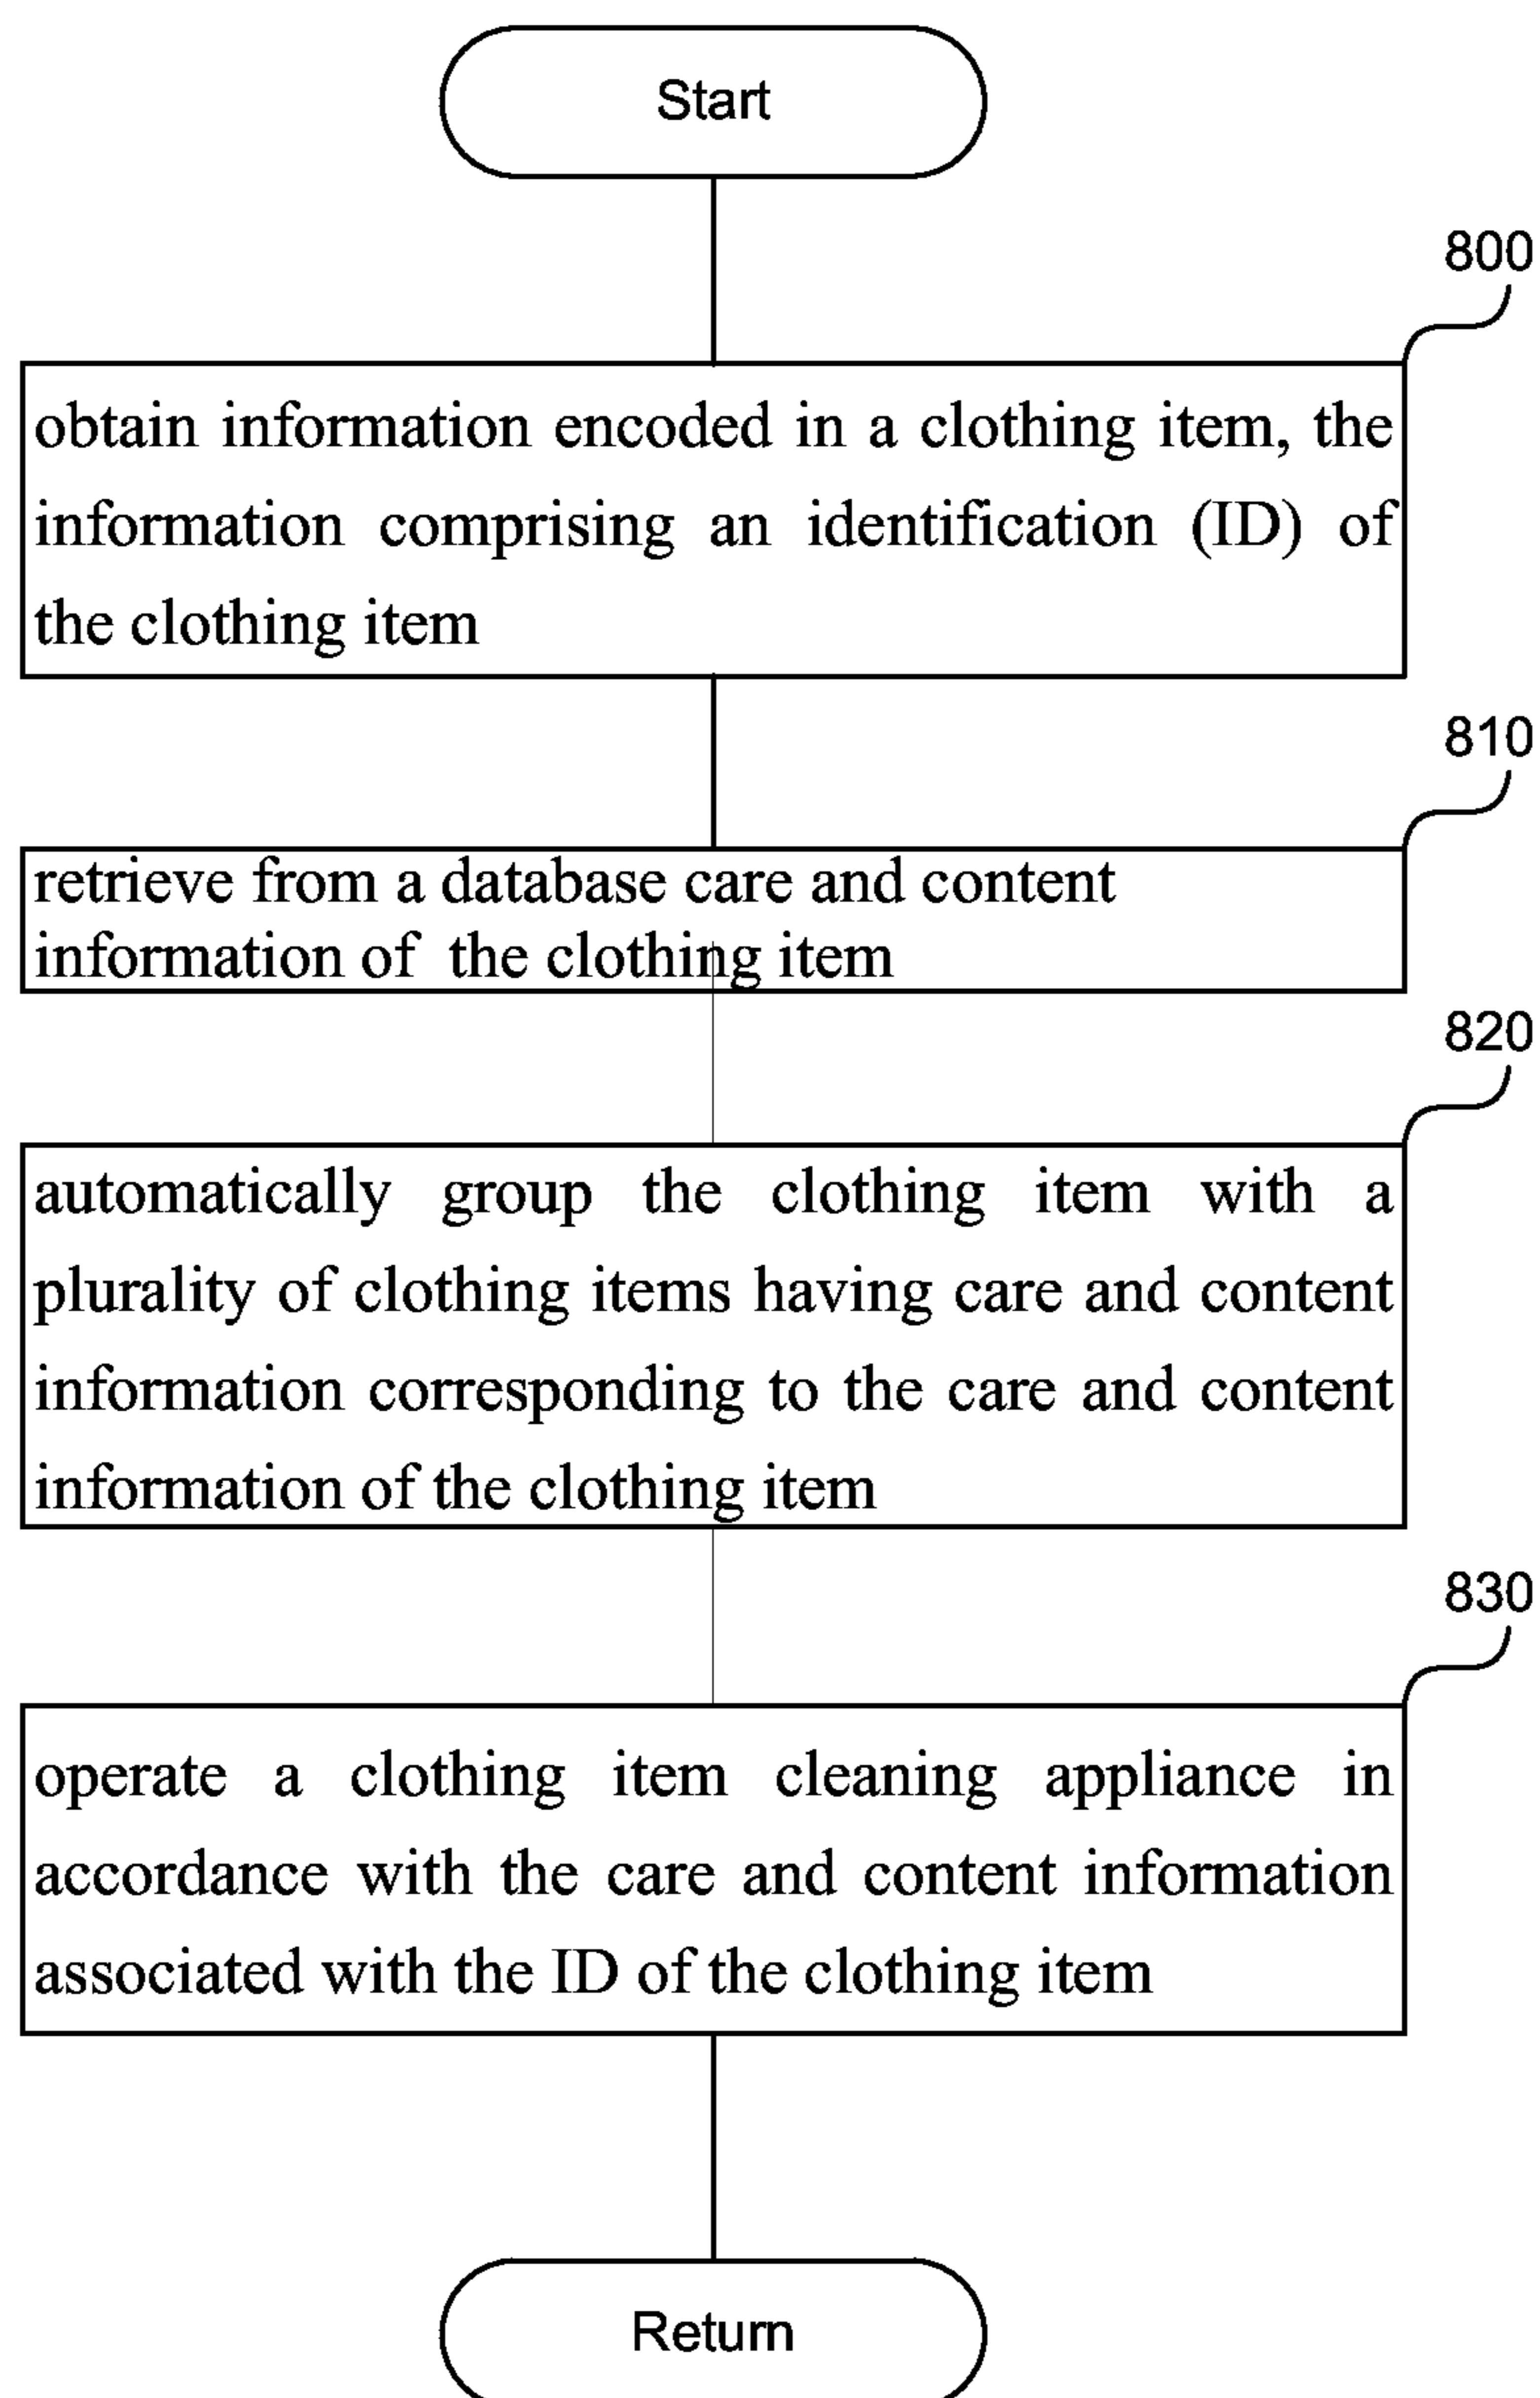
Start

800

obtain information encoded in a clothing item, the information comprising an identification (ID) of the clothing item

810

retrieve from a database care and content information of the clothing item

820

automatically group the clothing item with a plurality of clothing items having care and content information corresponding to the care and content information of the clothing item

830

operate a clothing item cleaning appliance in accordance with the care and content information associated with the ID of the clothing item

Return